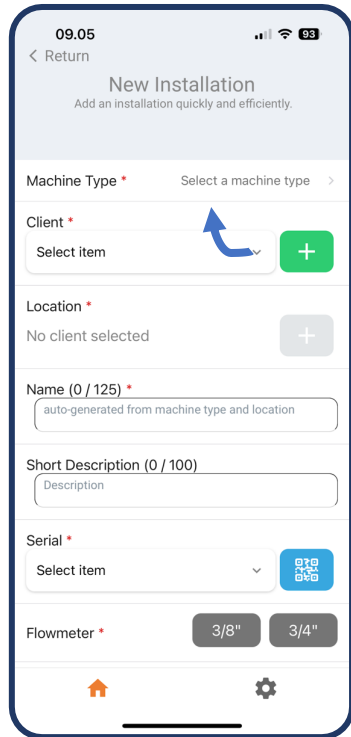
09.05

93

< Return

New Installation
Add an installation quickly and efficiently.

Machine Type * Select a machine type >

Client *

Select item

+

Location *

No client selected

+

Name (0 / 125) *

auto-generated from machine type and location

Short Description (0 / 100)

Description

Serial *

Select item

Flowmeter *

3/8"

3/4"